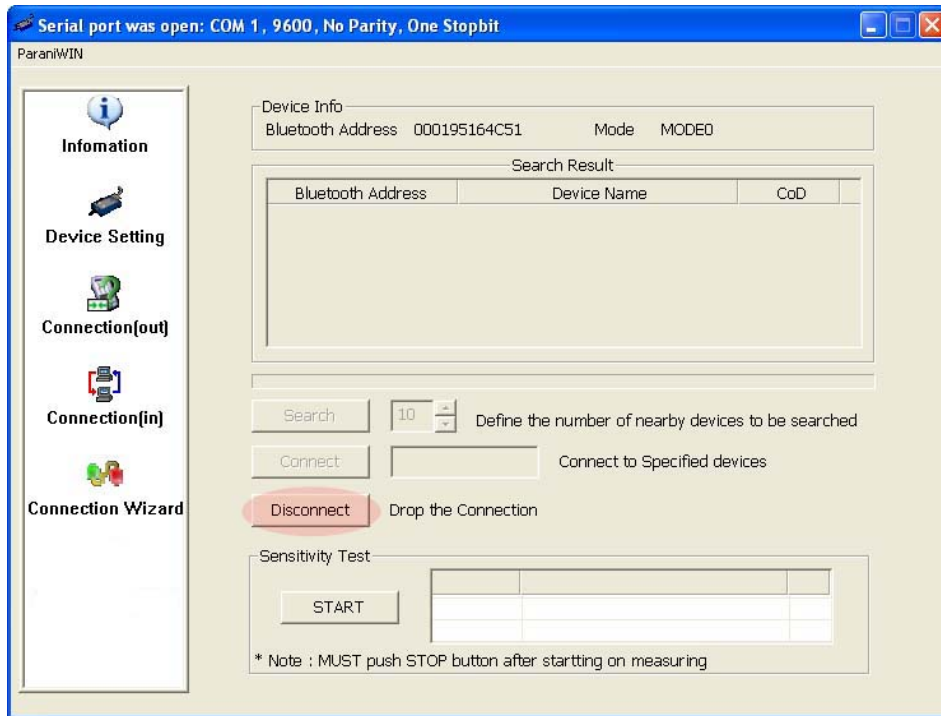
Serial port was open: COM 1, 9600, No Parity, One Stopbit
ParaniWIN

Infomation

Device Setting

Connection(out)

Connection(in)

Connection Wizard

Device Info
Bluetooth Address 000195164C51 Mode MODE0

Search Result

| Bluetooth Address | Device Name | CoD |
|---|---|---|

Search 10 Define the number of nearby devices to be searched

Connect Connect to Specified devices

Disconnect Drop the Connection

Sensitivity Test

START

* Note : MUST push STOP button after startting on measuring